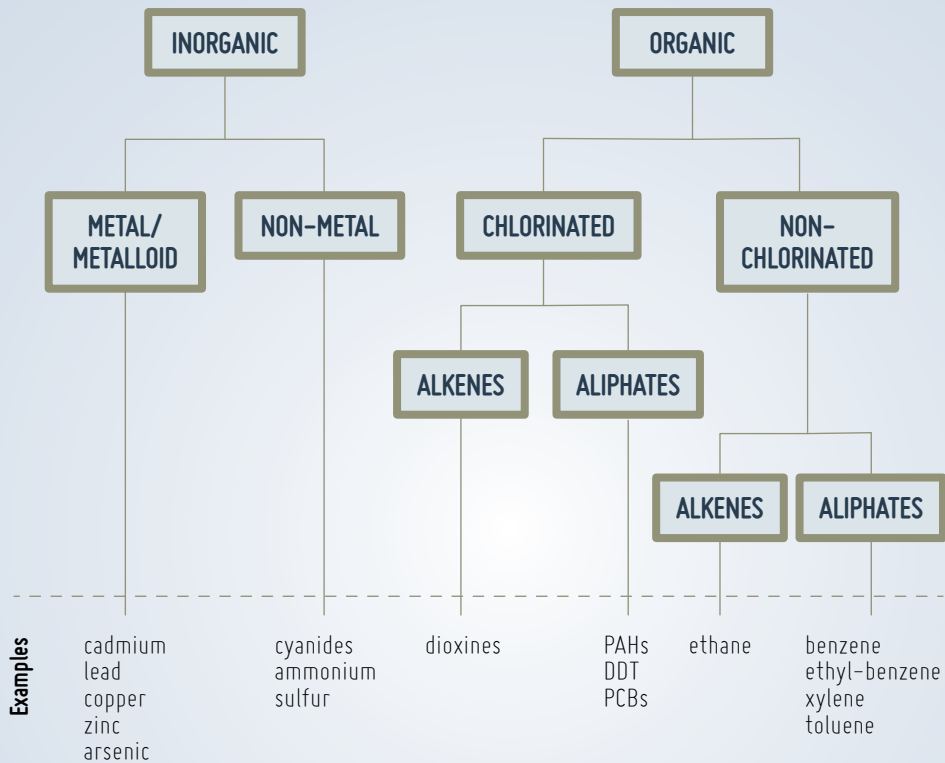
INORGANIC

ORGANIC

METAL/ METALLOID

NON-METAL

CHLORINATED

NON-CHLORINATED

ALKENES

ALIPHATES

ALKENES

ALIPHATES

Examples

cadmium
lead
copper
zinc
arsenic

cyanides
ammonium
sulfur

dioxines

PAHs
DDT
PCBs

ethane

benzene
ethyl-benzene
xylene
toluene